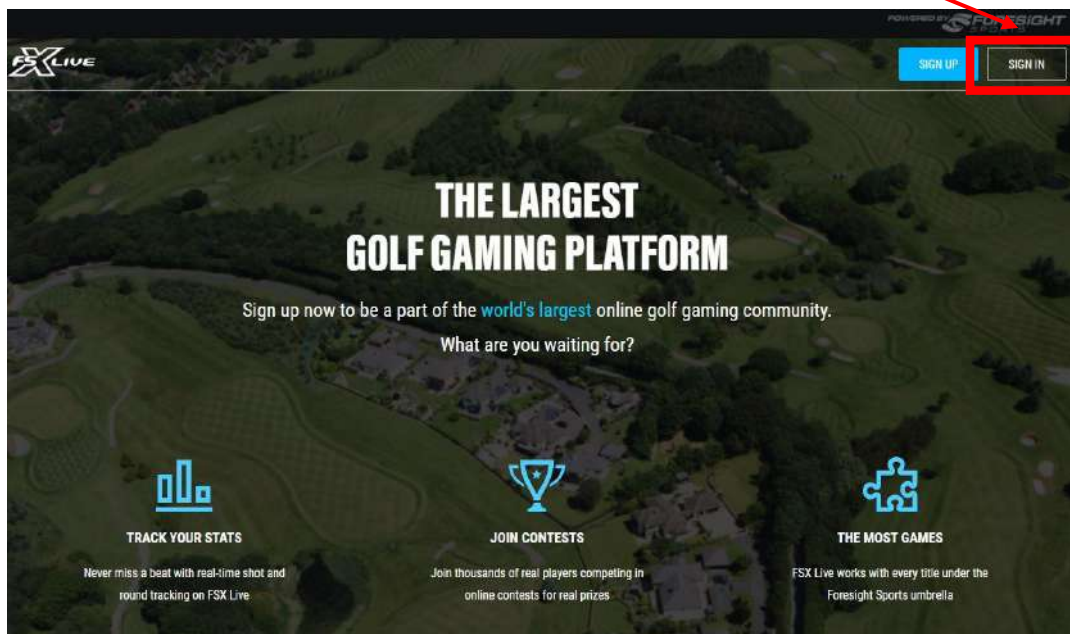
POWERED BY FORESIGHT SPORTS

FSX LIVE

SIGN UP

SIGN IN

THE LARGEST
GOLF GAMING PLATFORM

Sign up now to be a part of the world's largest online golf gaming community.
What are you waiting for?

TRACK YOUR STATS

Never miss a beat with real-time shot and round tracking on FSX Live

JOIN CONTESTS

Join thousands of real players competing in online contests for real prizes

THE MOST GAMES

FSX Live works with every title under the Foresight Sports umbrella